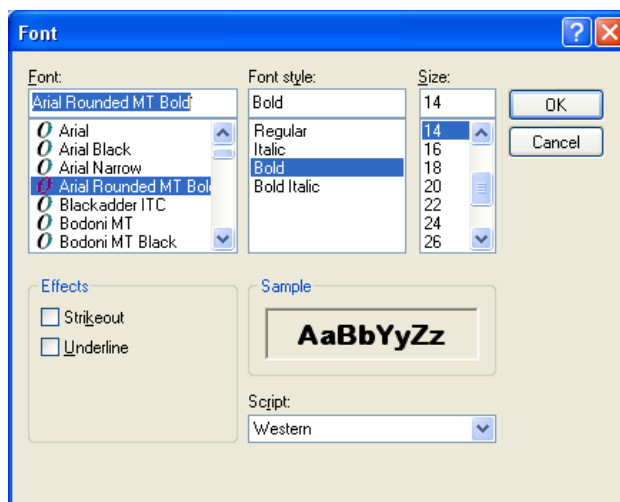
Font

Font:
Arial Rounded MT Bold
Arial
Arial Black
Arial Narrow
Arial Rounded MT Bol
Blackadder ITC
Bodoni MT
Bodoni MT Black

Font style:
Bold
Regular
Italic
Bold
Bold Italic

Size:
14
14
16
18
20
22
24
26

OK
Cancel

Effects
Strikeout
Underline

Sample
AaBbYyZz

Script:
Western